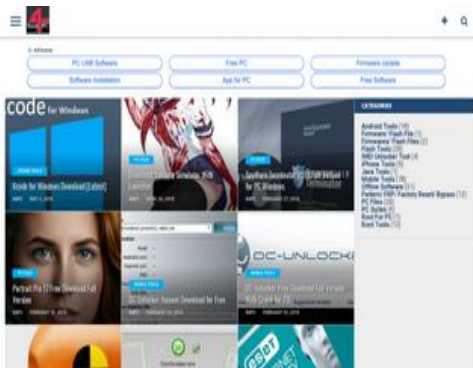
Software

PC USB Software | Free PC | Firmware Update
Software Installation | App for PC | Free Software

code for Windows
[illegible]
Xcode for Windows Download [Latest]

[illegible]

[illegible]
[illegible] for PC Windows

CATEGORIES
Android Tools
Firmware Flash File
Firmware Flash Files
Flash Tools
IMEI Unlocker Tool
iPhone Tools
Java Tools
Mobile Tools
Offline Software
Pattern FRP Factory Reset Bypass
PC Files
PC Suite
Root For PC
Root Tools

Portrait Pro 17 Free Download Full Version

DC Unlocker Keygen Download for Free

DC-UNLOCKER
DC Unlocker Free Download Full Version

ESET